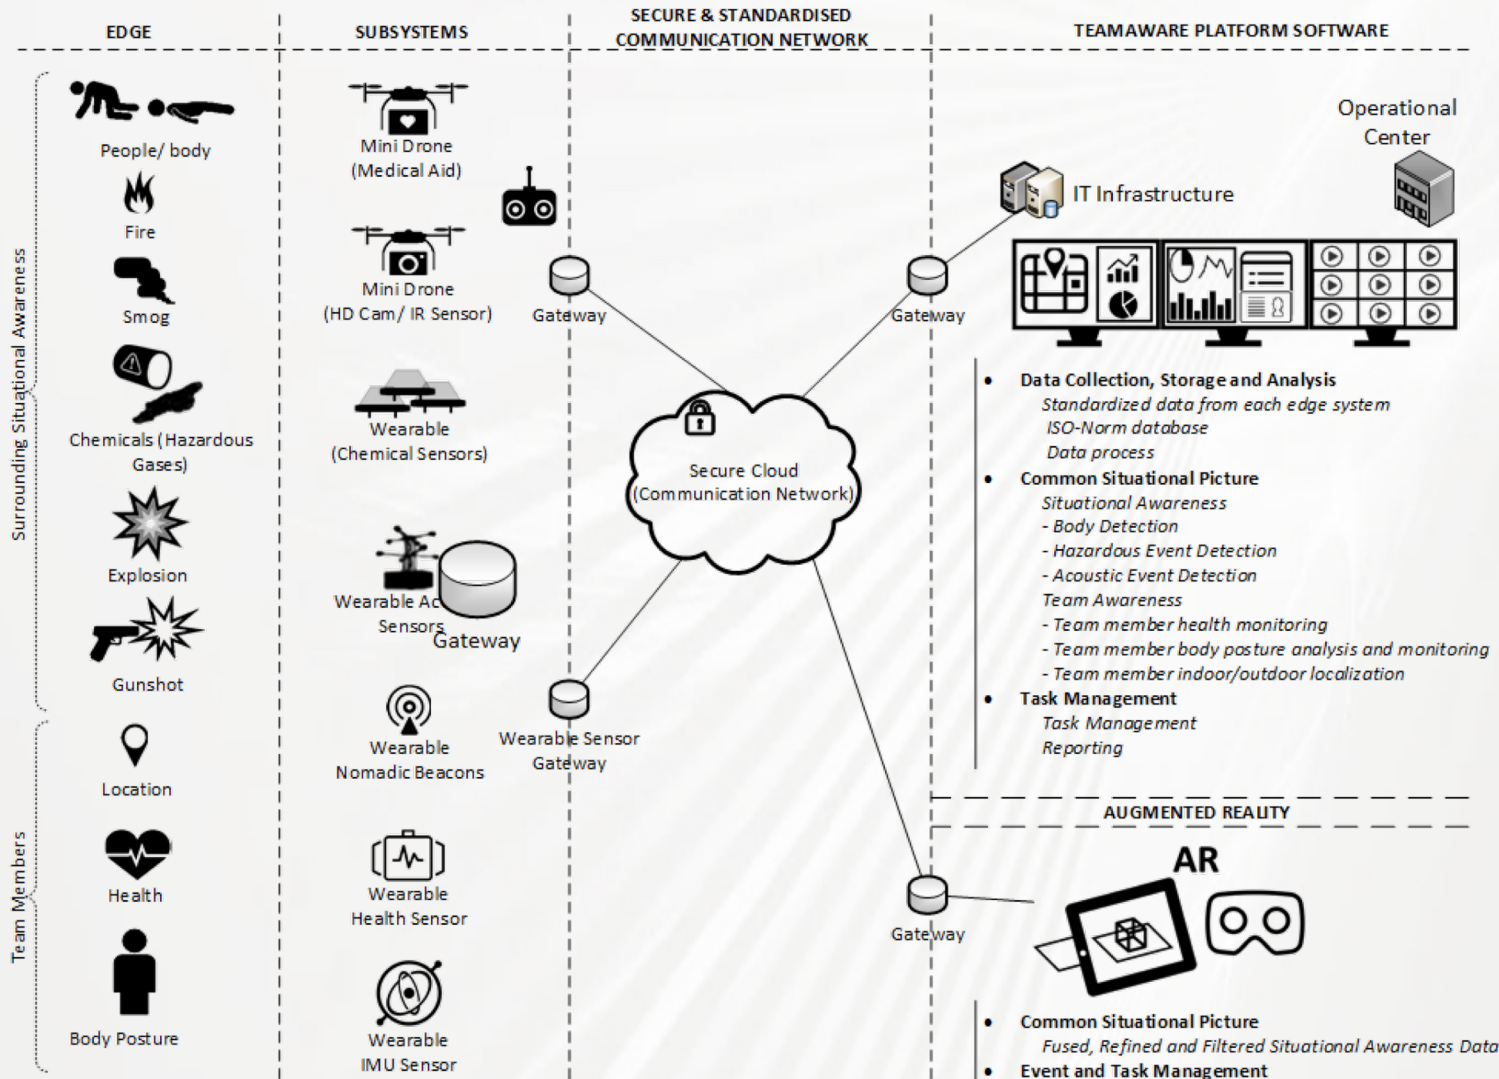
EDGE

SUBSYSTEMS

SECURE & STANDARDISED COMMUNICATION NETWORK

TEAMAWARE PLATFORM SOFTWARE

Surrounding Situational Awareness

People/ body

Fire

Smog

Chemicals (Hazardous Gases)

Explosion

Gunshot

Team Members

Location

Health

Body Posture

Mini Drone (Medical Aid)

Mini Drone (HD Cam/ IR Sensor)

Wearable (Chemical Sensors)

Wearable Ac Sensors

Gateway

Wearable Nomadic Beacons

Wearable Health Sensor

Wearable IMU Sensor

Gateway

Wearable Sensor Gateway

Secure Cloud (Communication Network)

Gateway

Operational Center

IT Infrastructure

• Data Collection, Storage and Analysis
Standardized data from each edge system
ISO-Norm database
Data process
• Common Situational Picture
Situational Awareness
- Body Detection
- Hazardous Event Detection
- Acoustic Event Detection
Team Awareness
- Team member health monitoring
- Team member body posture analysis and monitoring
- Team member indoor/outdoor localization
• Task Management
Task Management
Reporting

AUGMENTED REALITY

AR

Gateway

• Common Situational Picture
Fused, Refined and Filtered Situational Awareness Data
• Event and Task Management